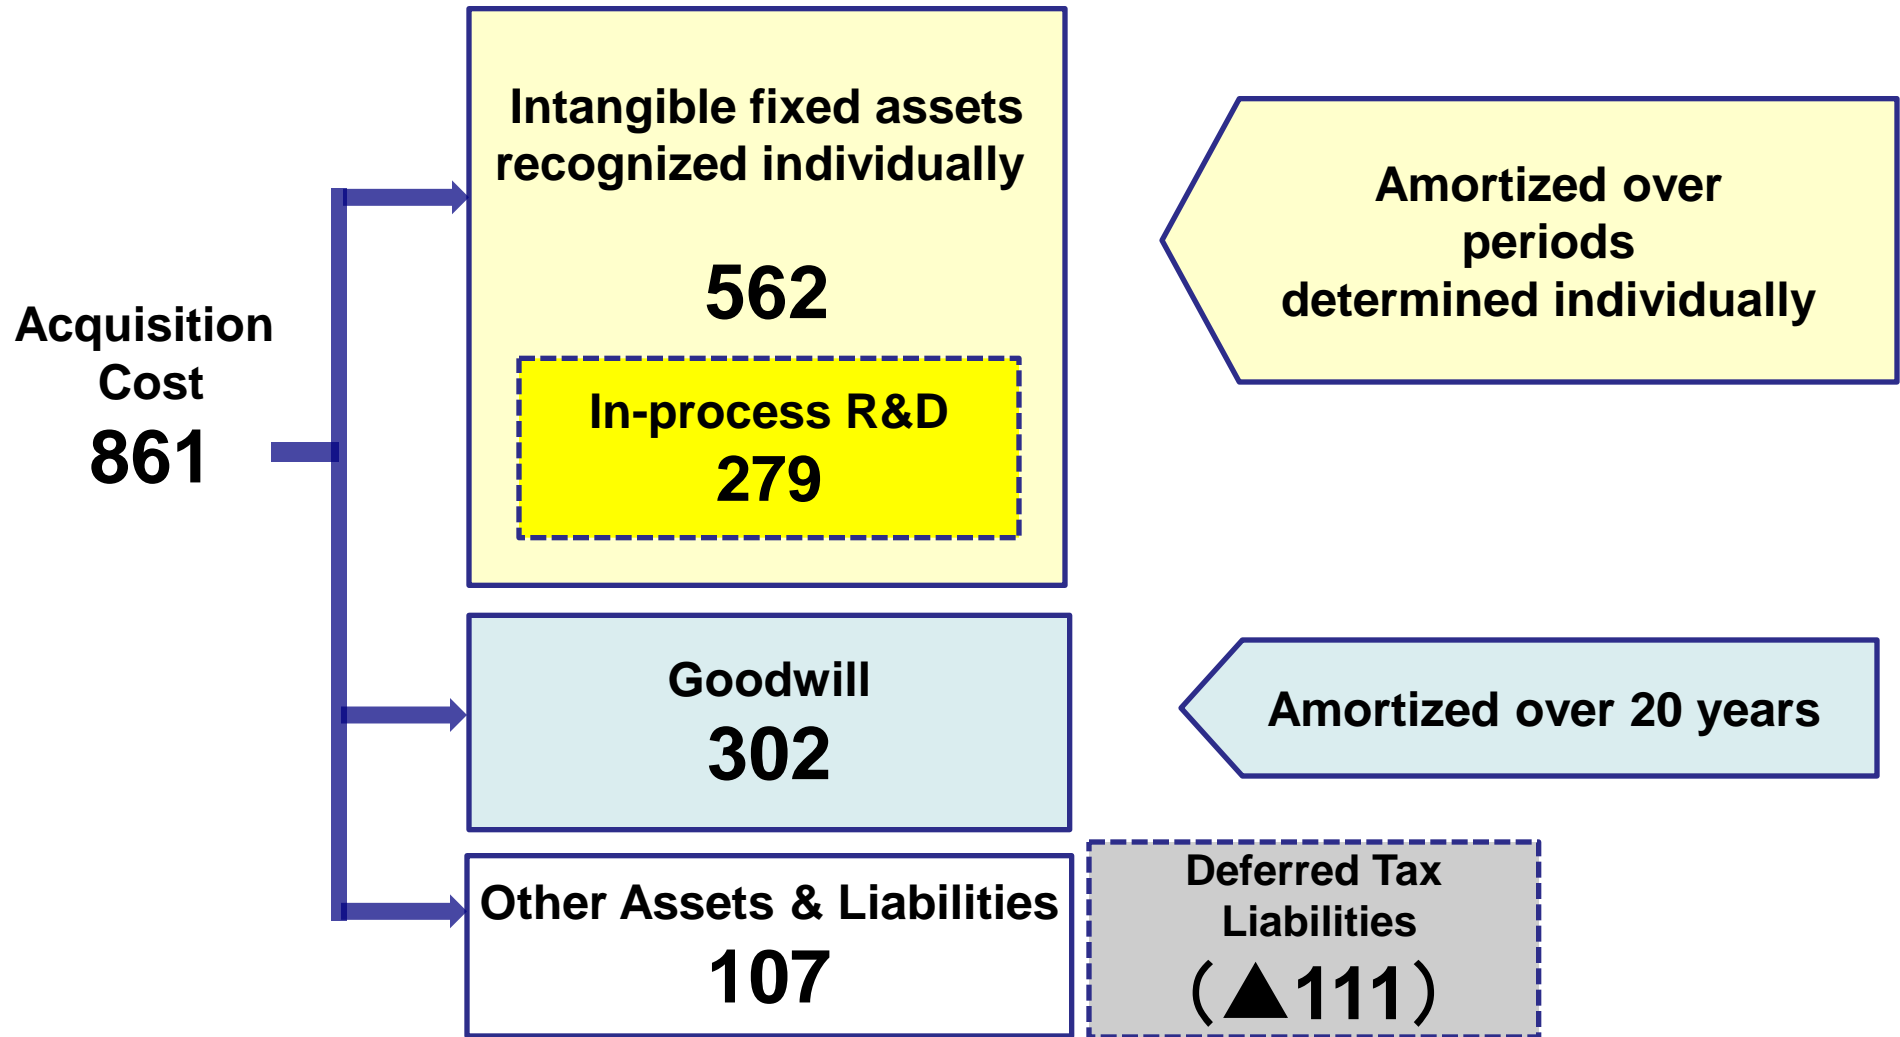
Acquisition Cost
861

Intangible fixed assets recognized individually
562

In-process R&D
279

Amortized over periods determined individually

Goodwill
302

Amortized over 20 years

Other Assets & Liabilities
107

Deferred Tax Liabilities
（▲111）